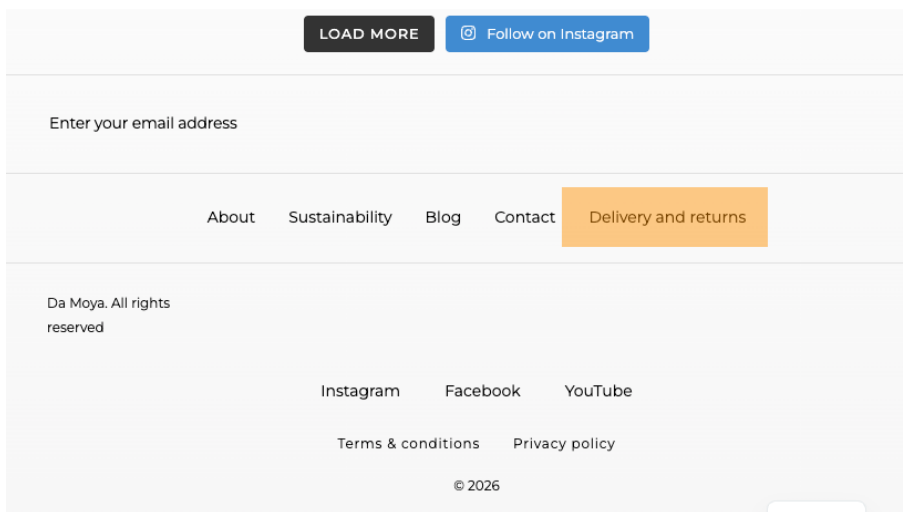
LOAD MORE

Follow on Instagram

Enter your email address

About Sustainability Blog Contact Delivery and returns

Da Moya. All rights reserved

Instagram Facebook YouTube

Terms & conditions Privacy policy

© 2026